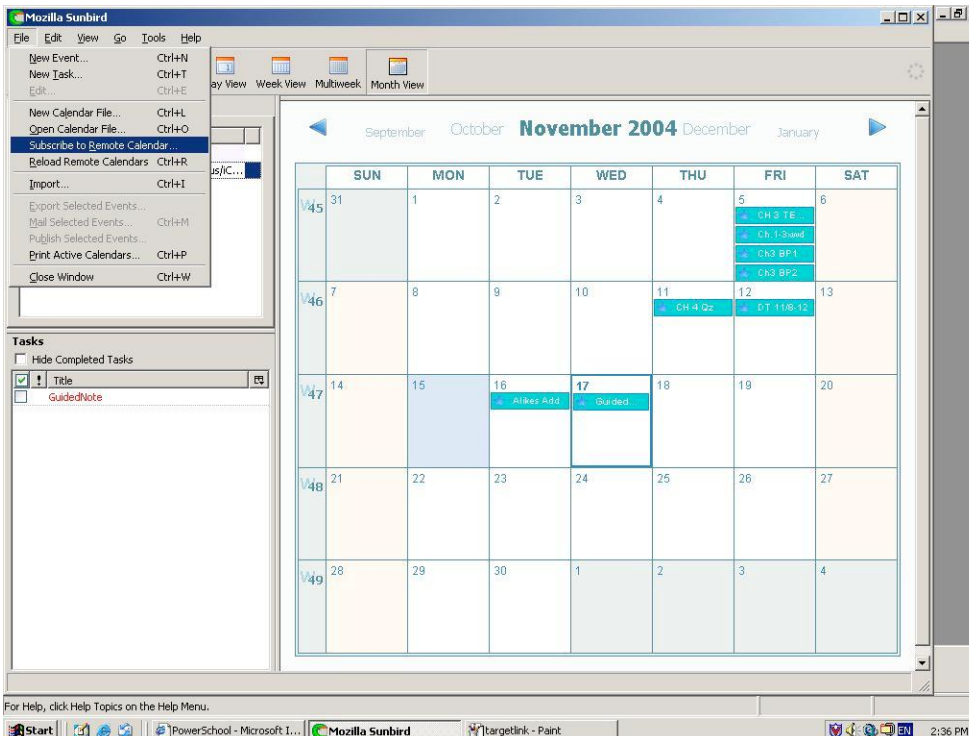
Mozilla Sunbird

File Edit View Go Tools Help

New Event... Ctrl+N
New Task... Ctrl+T
Edit... Ctrl+E
New Calendar File... Ctrl+L
Open Calendar File... Ctrl+O
Subscribe to Remote Calendar...
Reload Remote Calendars Ctrl+R
Import... Ctrl+I
Export Selected Events...
Mail Selected Events... Ctrl+M
Publish Selected Events...
Print Active Calendars... Ctrl+P
Close Window Ctrl+W

ay View Week View Multiweek Month View

us/iC...

September October **November 2004** December January

| | SUN | MON | TUE | WED | THU | FRI | SAT |
|---|---|---|---|---|---|---|---|
| W45 | 31 | 1 | 2 | 3 | 4 | 5 CH 3 TE... Ch.1-3-swd Ch3 BP1 Ch3 BP2 | 6 |
| W46 | 7 | 8 | 9 | 10 | 11 CH 4 Qz | 12 DT 11/8-12 | 13 |
| W47 | 14 | 15 | 16 Alikes Add | 17 Guided... | 18 | 19 | 20 |
| W48 | 21 | 22 | 23 | 24 | 25 | 26 | 27 |
| W49 | 28 | 29 | 30 | 1 | 2 | 3 | 4 |

Tasks
Hide Completed Tasks
! Title
GuidedNote

For Help, click Help Topics on the Help Menu.

Start PowerSchool - Microsoft I... Mozilla Sunbird targetlink - Paint EN 2:36 PM